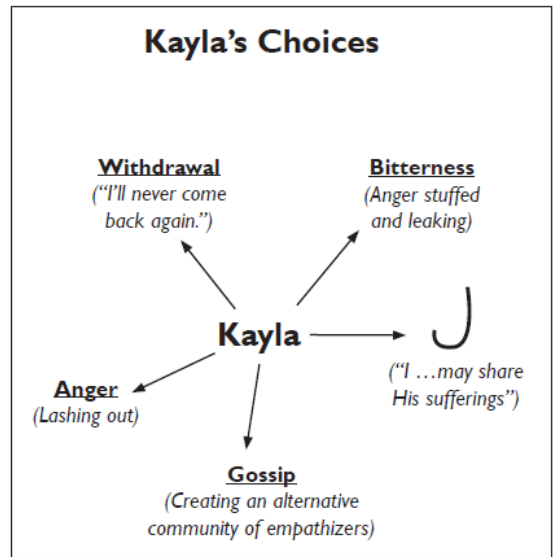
Kayla's Choices

Withdrawal
("I'll never come back again.")

Bitterness
(Anger stuffed and leaking)

Kayla

J

("I …may share His sufferings")

Anger
(Lashing out)

Gossip
(Creating an alternative community of empathizers)